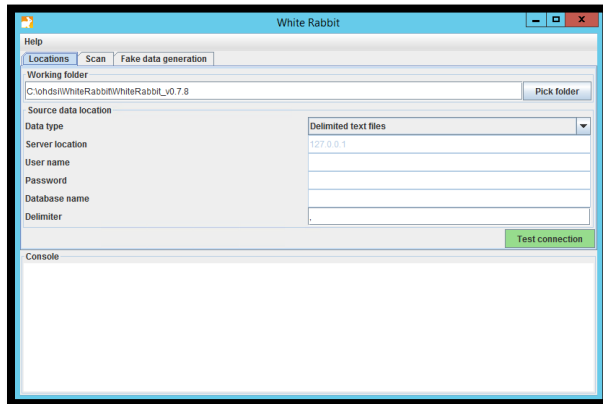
White Rabbit

Help

Locations | Scan | Fake data generation

Working folder

C:\ohdsi\WhiteRabbit\WhiteRabbit_v0.7.8

Pick folder

Source data location

Data type: Delimited text files

Server location: 127.0.0.1

User name

Password

Database name

Delimiter: ,

Test connection

Console